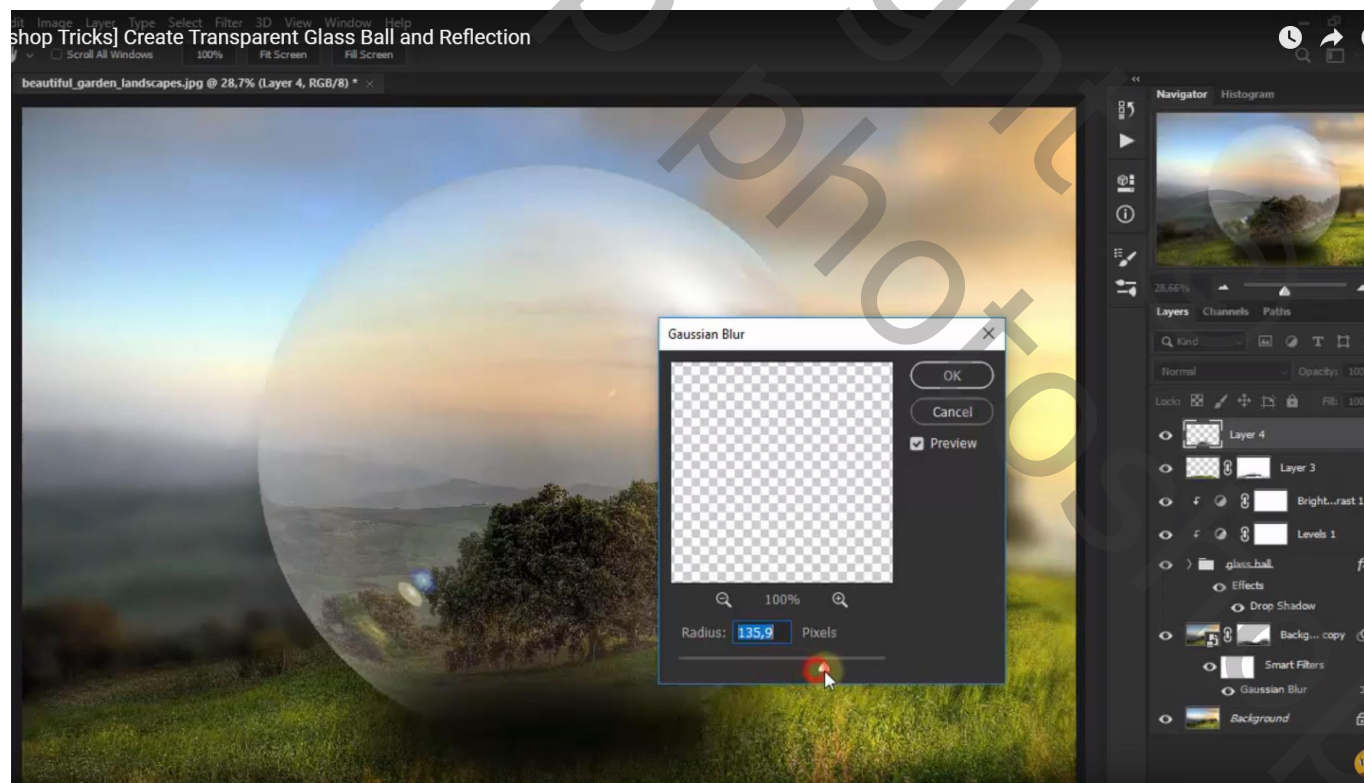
dit Image Layer Type Select Filter 3D View Window Help
shop Tricks] Create Transparent Glass Ball and Reflection
Scroll All Windows 100% Fit Screen Fill Screen
beautiful_garden_landscapes.jpg @ 28,7% (Layer 4, RGB/8) *
Navigator Histogram
28,66%
Layers Channels Paths
Kind
Normal Opacity: 100
Lock: Fill: 100
Layer 4
Layer 3
Bright...rast 1
Levels 1
glass ball
Effects
Drop Shadow
Backg... copy
Smart Filters
Gaussian Blur
Background
Gaussian Blur
OK
Cancel
Preview
100%
Radius: 135,9 Pixels